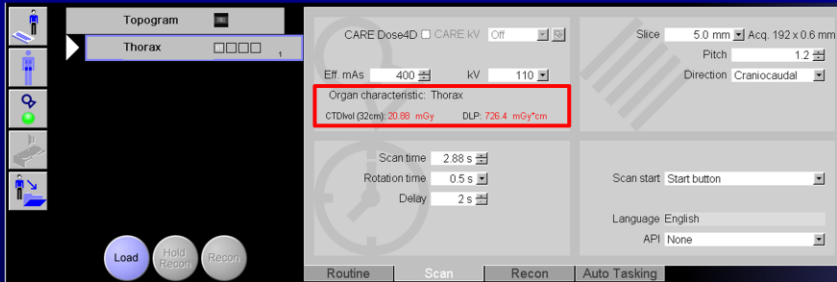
Topogram

Thorax

1

CARE Dose4D CARE kV Off

Eff. mAs 400 kV 110

Organ characteristic: Thorax

CTDIvol (32cm): 20.88 mGy DLP: 726.4 mGy*cm

Slice 5.0 mm Acq. 192 x 0.6 mm

Pitch 1.2

Direction Craniocaudal

Scan time 2.88 s

Rotation time 0.5 s

Delay 2 s

Scan start Start button

Language English

API None

Load Hold Recon Recon

Routine Scan Recon Auto Tasking